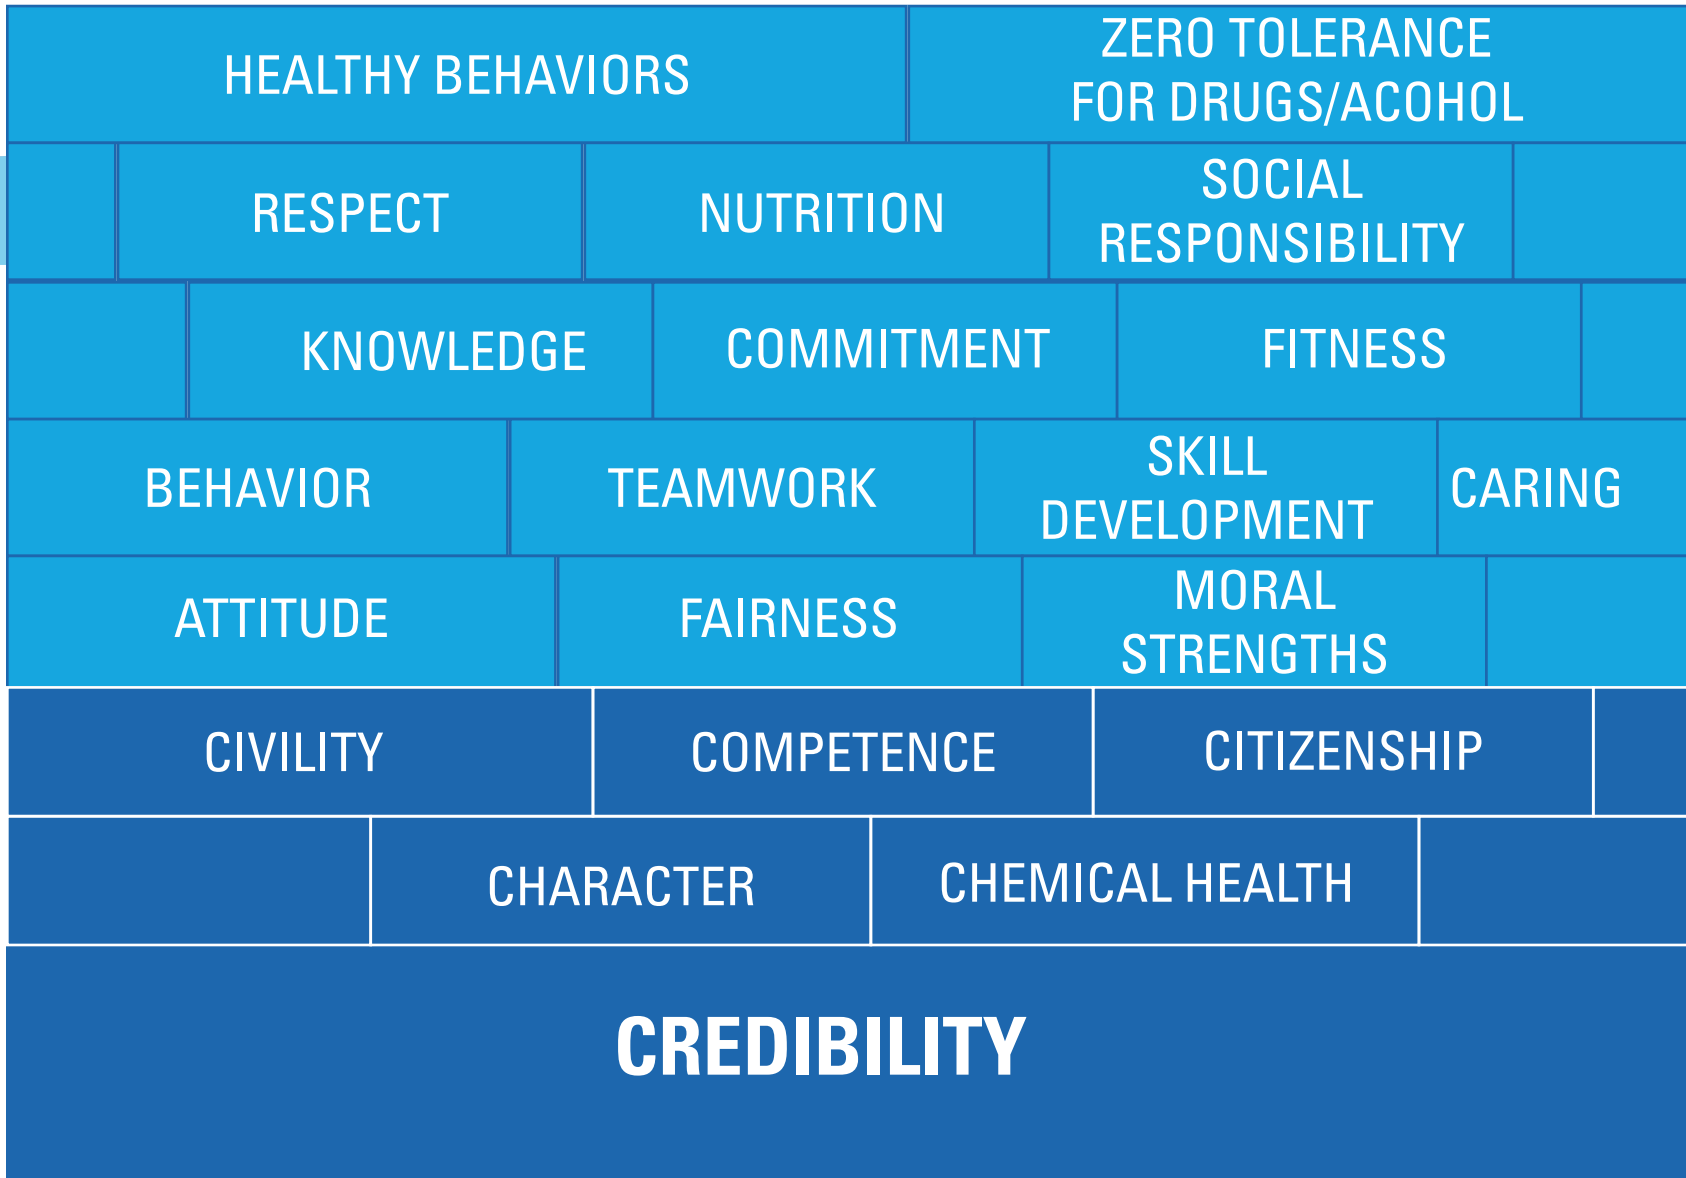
HEALTHY BEHAVIORS

ZERO TOLERANCE FOR DRUGS/ACOHOL

RESPECT

NUTRITION

SOCIAL RESPONSIBILITY

KNOWLEDGE

COMMITMENT

FITNESS

BEHAVIOR

TEAMWORK

SKILL DEVELOPMENT

CARING

ATTITUDE

FAIRNESS

MORAL STRENGTHS

CIVILITY

COMPETENCE

CITIZENSHIP

CHARACTER

CHEMICAL HEALTH

CREDIBILITY